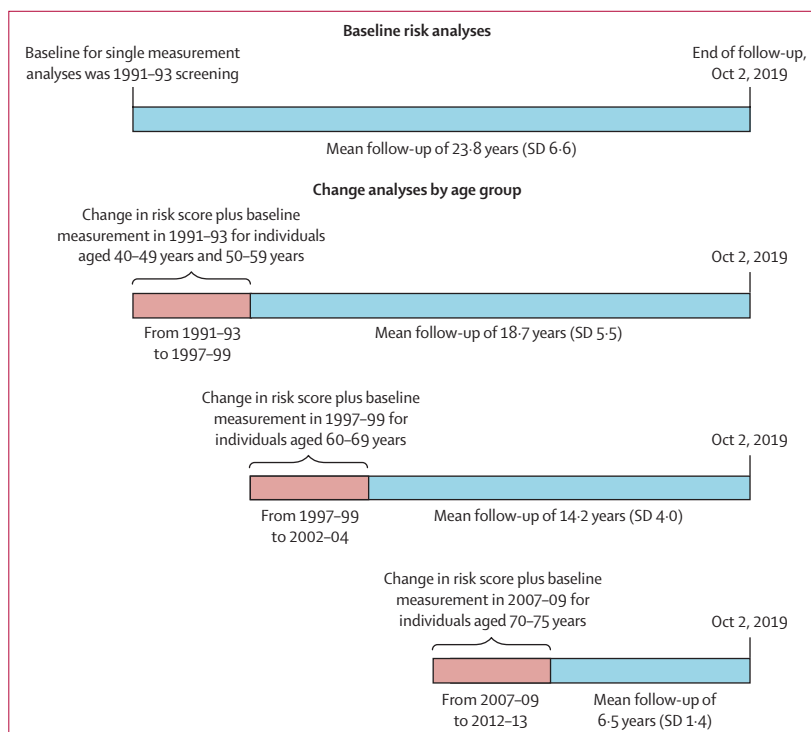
Baseline risk analyses

Baseline for single measurement analyses was 1991–93 screening

End of follow-up, Oct 2, 2019

Mean follow-up of 23·8 years (SD 6·6)

Change analyses by age group

Change in risk score plus baseline measurement in 1991–93 for individuals aged 40–49 years and 50–59 years

Oct 2, 2019

From 1991–93 to 1997–99

Mean follow-up of 18·7 years (SD 5·5)

Change in risk score plus baseline measurement in 1997–99 for individuals aged 60–69 years

Oct 2, 2019

From 1997–99 to 2002–04

Mean follow-up of 14·2 years (SD 4·0)

Change in risk score plus baseline measurement in 2007–09 for individuals aged 70–75 years

Oct 2, 2019

From 2007–09 to 2012–13

Mean follow-up of 6·5 years (SD 1·4)